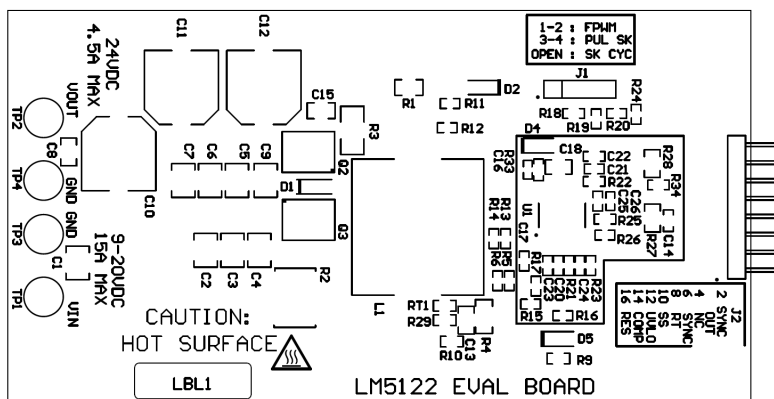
1-2 : FPWM
3-4 : PUL SK
OPEN : SK CYC
J1

24VDC
4.5A MAX
VOUT
TP2
C8
TP4
GND
GND
TP3
9-20VDC
15A MAX
C1
TP1
VIN

C11
C12
C15
R3
R1
D2
R11
R12
R18
R24
R19
R20
D4
C18
C22
C21
R22
R28
R34
C7
C6
C5
C9
Q2
D1
C16
R33
C10
R13
R14
U1
C17
C26
C25
R25
R26
C14
R27
Q3
R5
R6
R7
C23
C20
C21
R21
C24
R23
R2
C2
C3
C4
J2
2 SYNC
4 OUT
6 NC
8 RT SYNC
10 SS
12 UVLO
14 COMP
16 RES
L1
RT1
R29
R15
R16
C13
R4
D5
R10
R9

CAUTION:
HOT SURFACE
LBL1
LM5122 EVAL BOARD